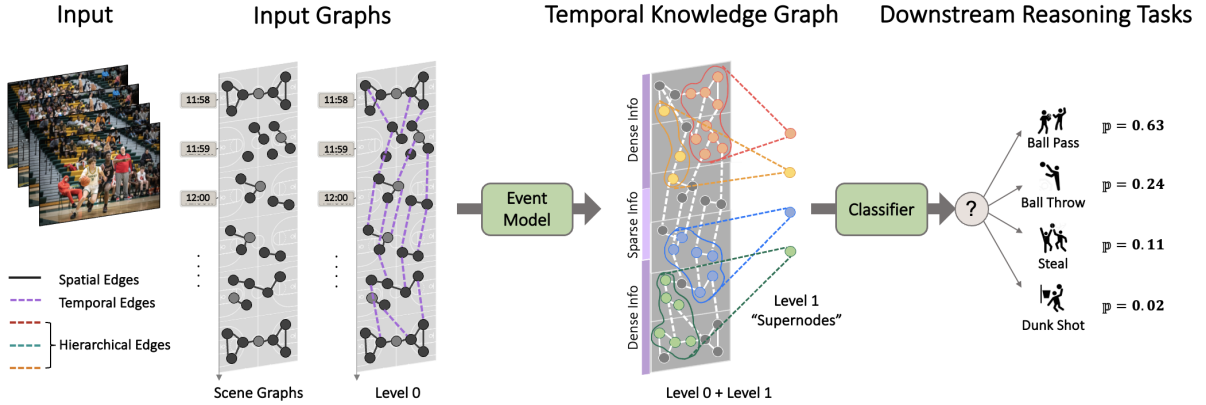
Input

Input Graphs

Temporal Knowledge Graph

Downstream Reasoning Tasks

11:58

11:59

12:00

11:58

11:59

12:00

Spatial Edges

Temporal Edges

Hierarchical Edges

Scene Graphs

Level 0

Event Model

Dense Info

Sparse Info

Dense Info

Level 1 "Supernodes"

Level 0 + Level 1

Classifier

?

Ball Pass $\mathbb{P} = 0.63$

Ball Throw $\mathbb{P} = 0.24$

Steal $\mathbb{P} = 0.11$

Dunk Shot $\mathbb{P} = 0.02$